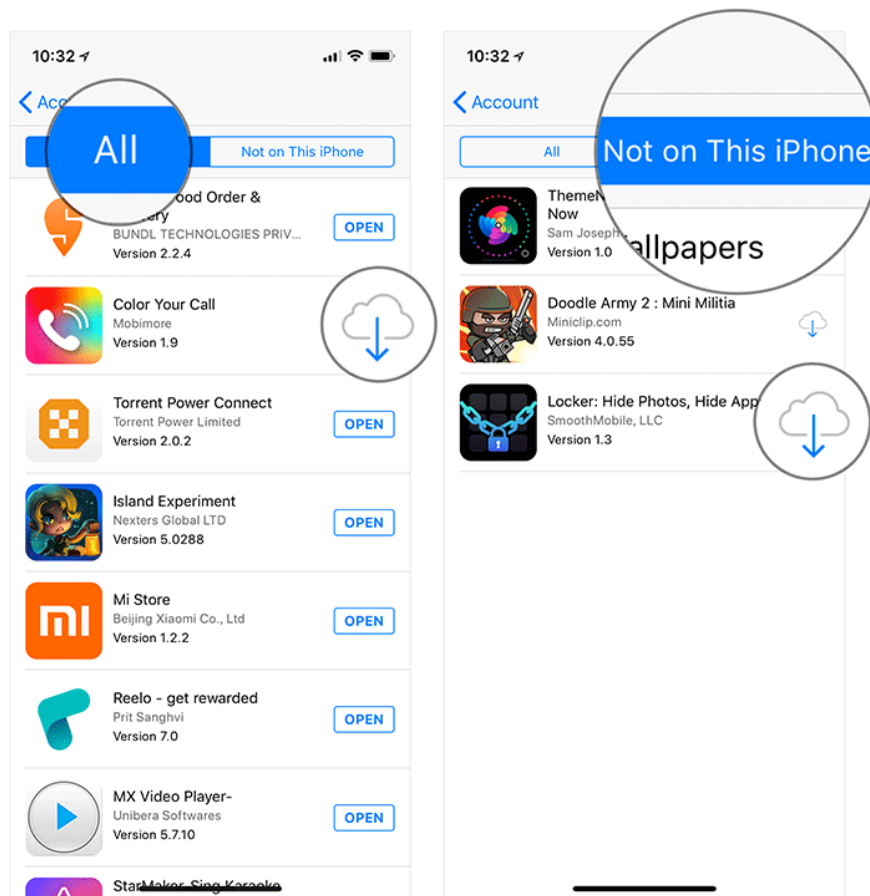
10:32

Acc

All

Not on This iPhone

ood Order &
ery
BUNDL TECHNOLOGIES PRIV...
Version 2.2.4
OPEN

Color Your Call
Mobimore
Version 1.9

Torrent Power Connect
Torrent Power Limited
Version 2.0.2
OPEN

Island Experiment
Nexters Global LTD
Version 5.0288
OPEN

Mi Store
Beijing Xiaomi Co., Ltd
Version 1.2.2
OPEN

Reelo - get rewarded
Prit Sanghvi
Version 7.0
OPEN

MX Video Player-
Unibera Softwares
Version 5.7.10
OPEN

StarMaker-Sing Karaoke

10:32

Account

All

Not on This iPhone

ThemeN
Now
Sam Joseph
Version 1.0
allpapers

Doodle Army 2 : Mini Militia
Miniclip.com
Version 4.0.55

Locker: Hide Photos, Hide App
SmoothMobile, LLC
Version 1.3